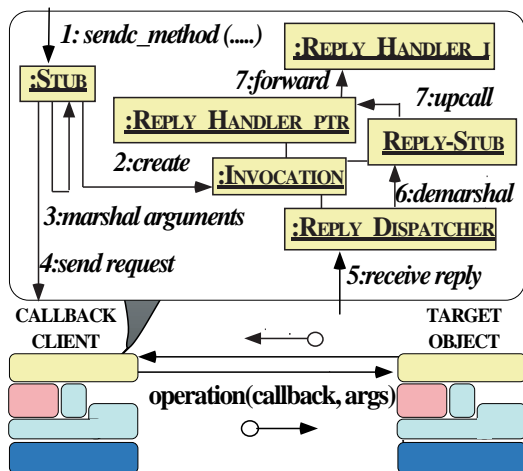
1: sendc_method (.....)

:REPLY HANDLER I

:STUB

7:forward

7:upcall

:REPLY HANDLER PTR

REPLY-STUB

2:create

:INVOCATION

6:demarshal

3:marshal arguments

:REPLY DISPATCHER

4:send request

5:receive reply

CALLBACK CLIENT

TARGET OBJECT

operation(callback, args)